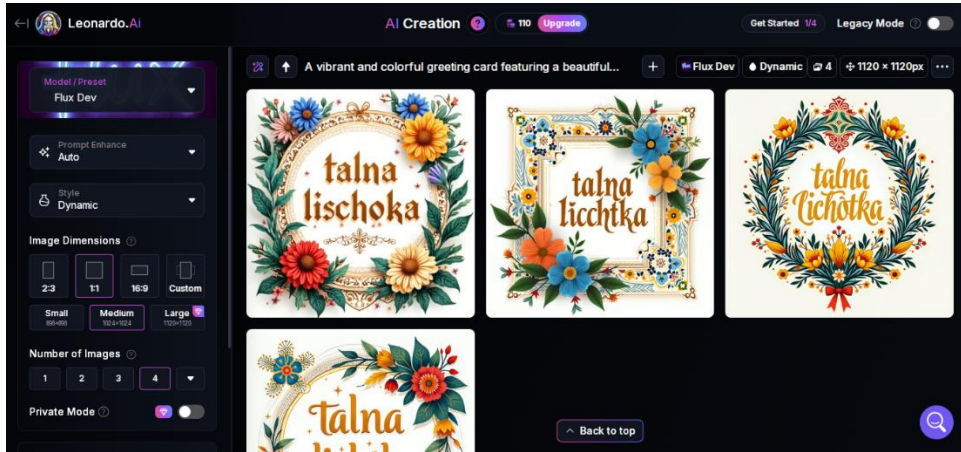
Leonardo.Ai

AI Creation ? 110 Upgrade

Get Started 1/4 Legacy Mode ?

Model / Preset
Flux Dev

Prompt Enhance
Auto

Style
Dynamic

Image Dimensions ?

2:3 1:1 16:9 Custom

Small 896×896
Medium 1024×1024
Large 1120×1120

Number of Images ?

1 2 3 4

Private Mode ?

A vibrant and colorful greeting card featuring a beautiful...

Flux Dev Dynamic 4 1120 × 1120px

talna lischoka

talna licchtka

talna Lichotka

Talna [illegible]

Back to top